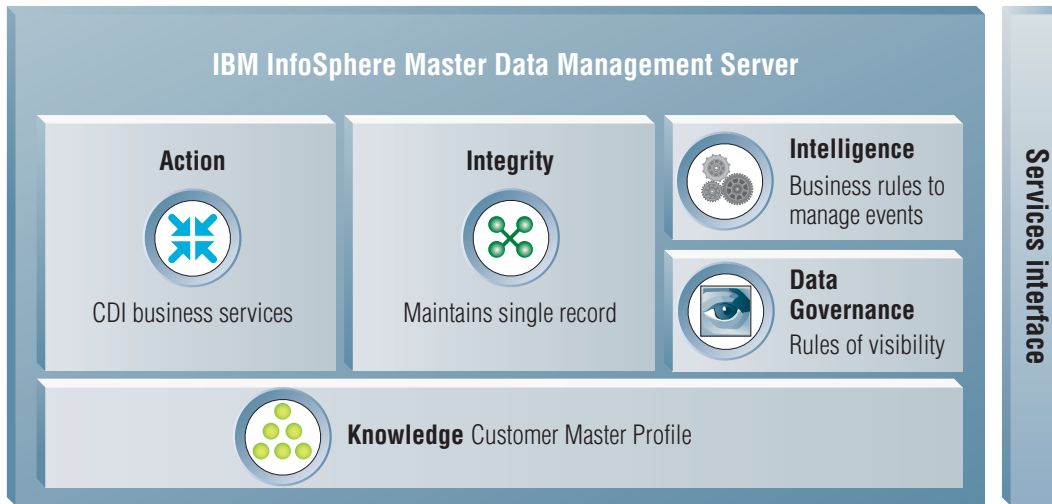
IBM InfoSphere Master Data Management Server

Action

CDI business services

Integrity

Maintains single record

Intelligence
Business rules to manage events

Data Governance
Rules of visibility

Knowledge Customer Master Profile

Services interface